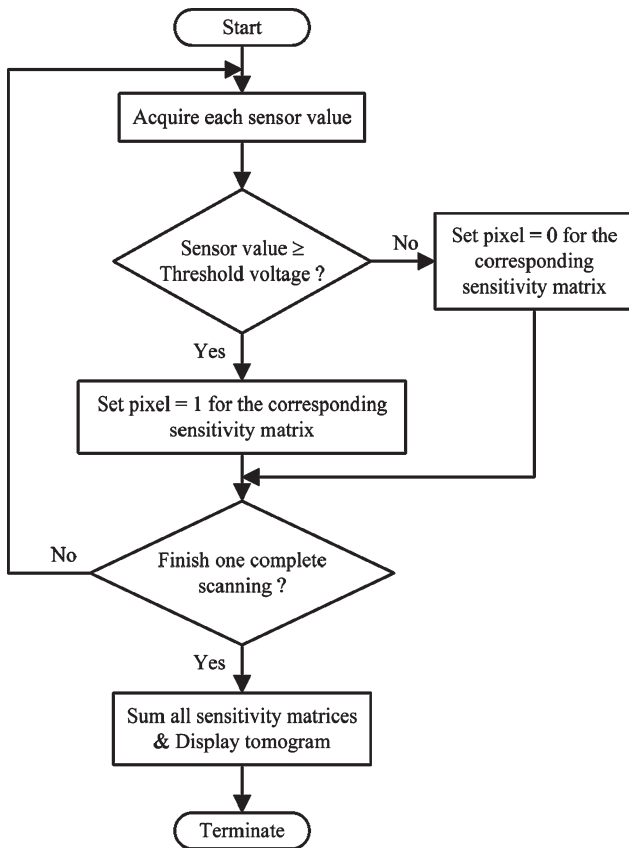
Start

Acquire each sensor value

Sensor value ≥ Threshold voltage ?

No

Set pixel = 0 for the corresponding sensitivity matrix

Yes

Set pixel = 1 for the corresponding sensitivity matrix

No

Finish one complete scanning ?

Yes

Sum all sensitivity matrices & Display tomogram

Terminate